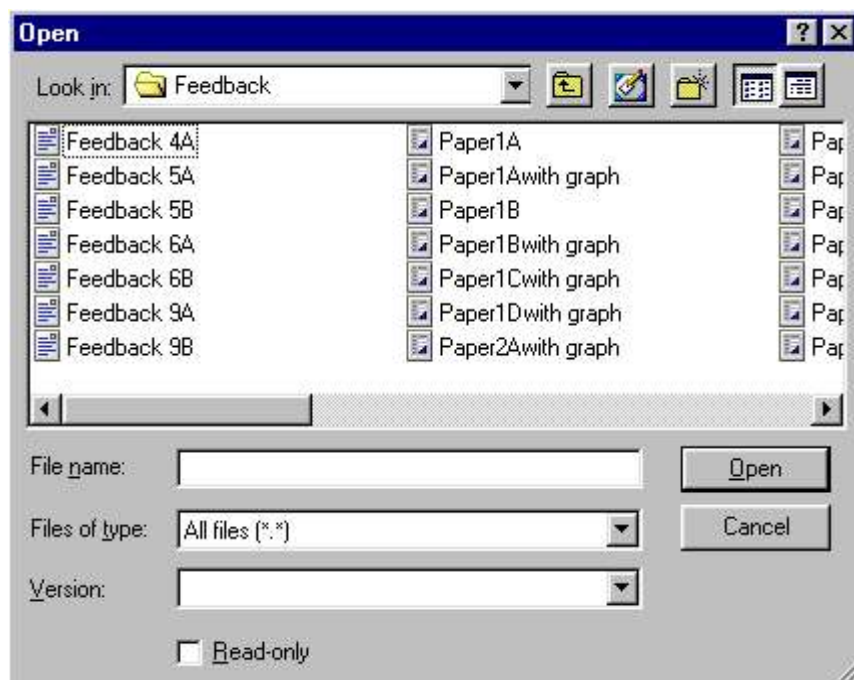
Open

Look in: Feedback

Feedback 4A
Feedback 5A
Feedback 5B
Feedback 6A
Feedback 6B
Feedback 9A
Feedback 9B

Paper1A
Paper1Awith graph
Paper1B
Paper1Bwith graph
Paper1Cwith graph
Paper1Dwith graph
Paper2Awith graph

Pa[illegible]
Pa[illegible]
Pa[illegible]
Pa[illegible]
Pa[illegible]
Pa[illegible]
Pa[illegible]

File name:
Files of type: All files (*.*)
Version:

Open
Cancel

Read-only